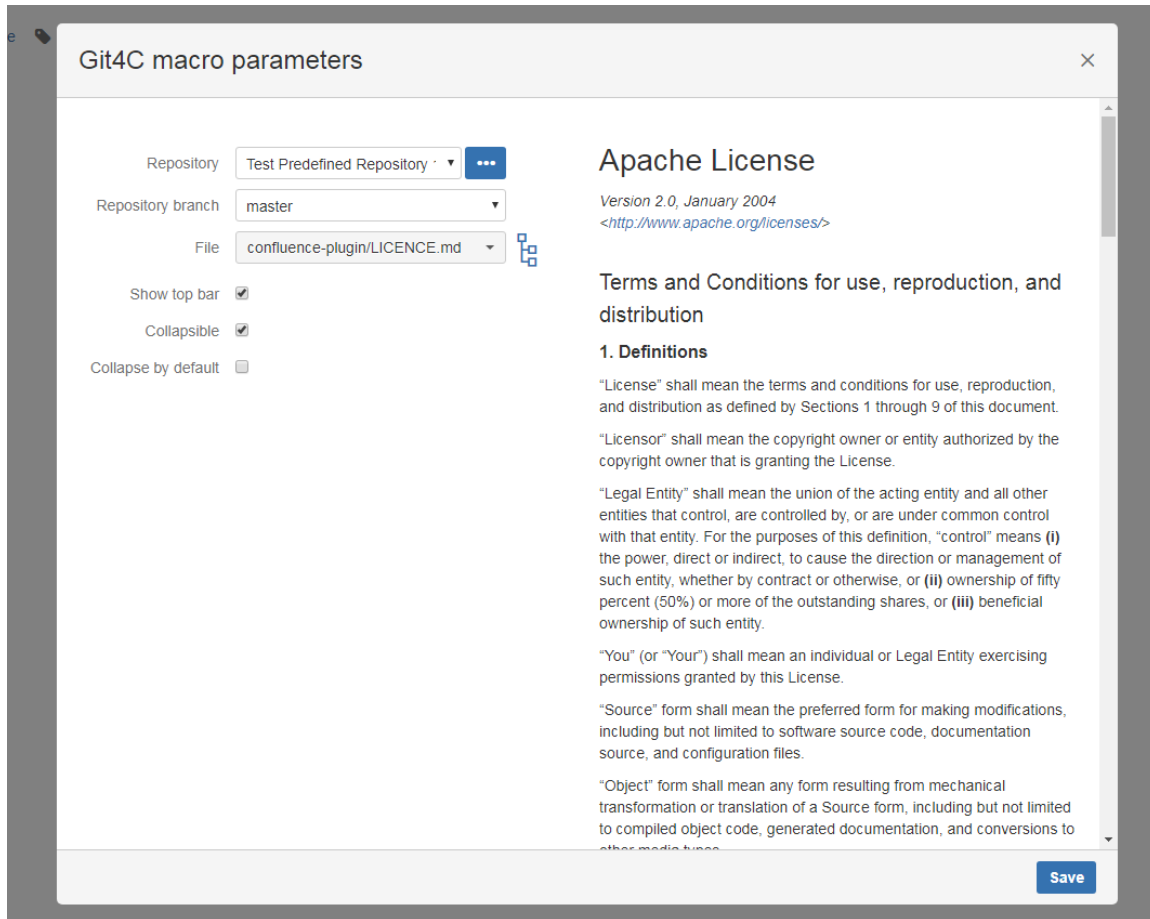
Git4C macro parameters

×

Repository Test Predefined Repository •••

Repository branch master

File confluence-plugin/LICENCE.md

Show top bar

Collapsible

Collapse by default

Apache License

Version 2.0, January 2004
<http://www.apache.org/licenses/>

Terms and Conditions for use, reproduction, and distribution

1. Definitions

“License” shall mean the terms and conditions for use, reproduction, and distribution as defined by Sections 1 through 9 of this document.

“Licensor” shall mean the copyright owner or entity authorized by the copyright owner that is granting the License.

“Legal Entity” shall mean the union of the acting entity and all other entities that control, are controlled by, or are under common control with that entity. For the purposes of this definition, “control” means (i) the power, direct or indirect, to cause the direction or management of such entity, whether by contract or otherwise, or (ii) ownership of fifty percent (50%) or more of the outstanding shares, or (iii) beneficial ownership of such entity.

“You” (or “Your”) shall mean an individual or Legal Entity exercising permissions granted by this License.

“Source” form shall mean the preferred form for making modifications, including but not limited to software source code, documentation source, and configuration files.

“Object” form shall mean any form resulting from mechanical transformation or translation of a Source form, including but not limited to compiled object code, generated documentation, and conversions to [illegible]

Save